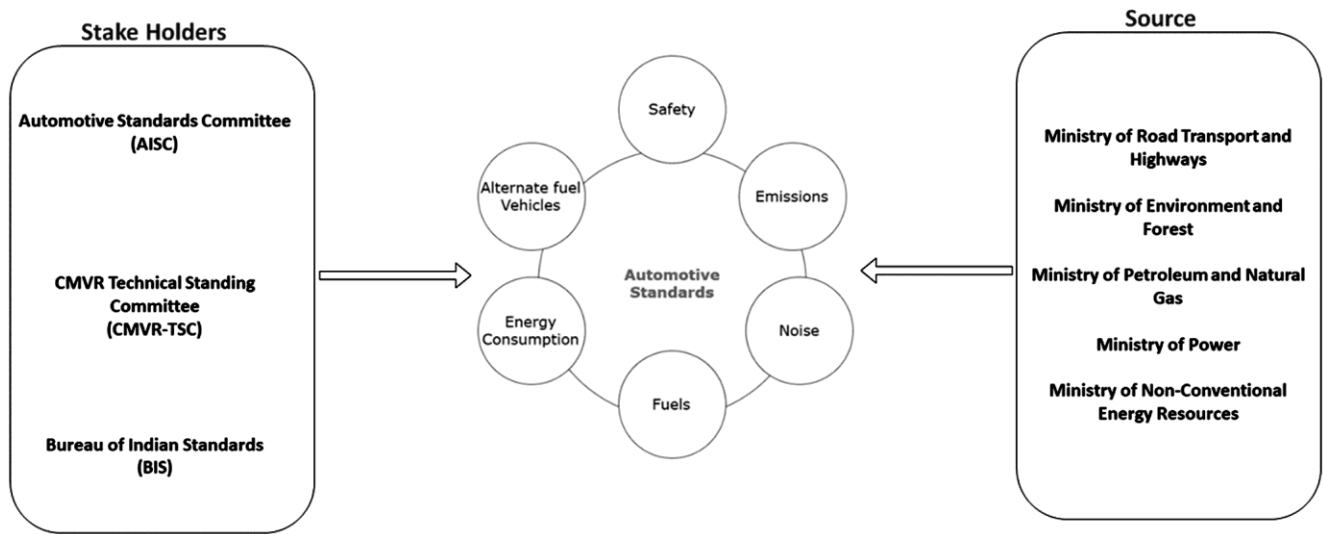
Stake Holders

Automotive Standards Committee (AISC)

CMVR Technical Standing Committee (CMVR-TSC)

Bureau of Indian Standards (BIS)

Safety

Alternate fuel Vehicles

Emissions

Automotive Standards

Energy Consumption

Noise

Fuels

Source

Ministry of Road Transport and Highways

Ministry of Environment and Forest

Ministry of Petroleum and Natural Gas

Ministry of Power

Ministry of Non-Conventional Energy Resources